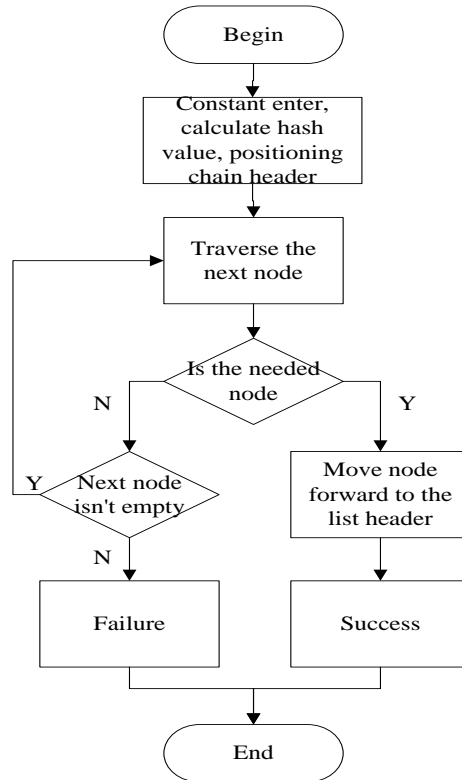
Begin

Constant enter, calculate hash value, positioning chain header

Traverse the next node

Is the needed node

N

Y

Y

Next node isn't empty

Move node forward to the list header

N

Failure

Success

End